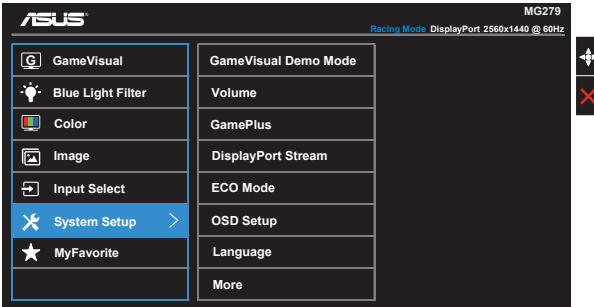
/ISUS

MG279

Racing Mode DisplayPort 2560x1440 @ 60Hz

GameVisual
Blue Light Filter
Color
Image
Input Select
System Setup
MyFavorite

GameVisual Demo Mode
Volume
GamePlus
DisplayPort Stream
ECO Mode
OSD Setup
Language
More